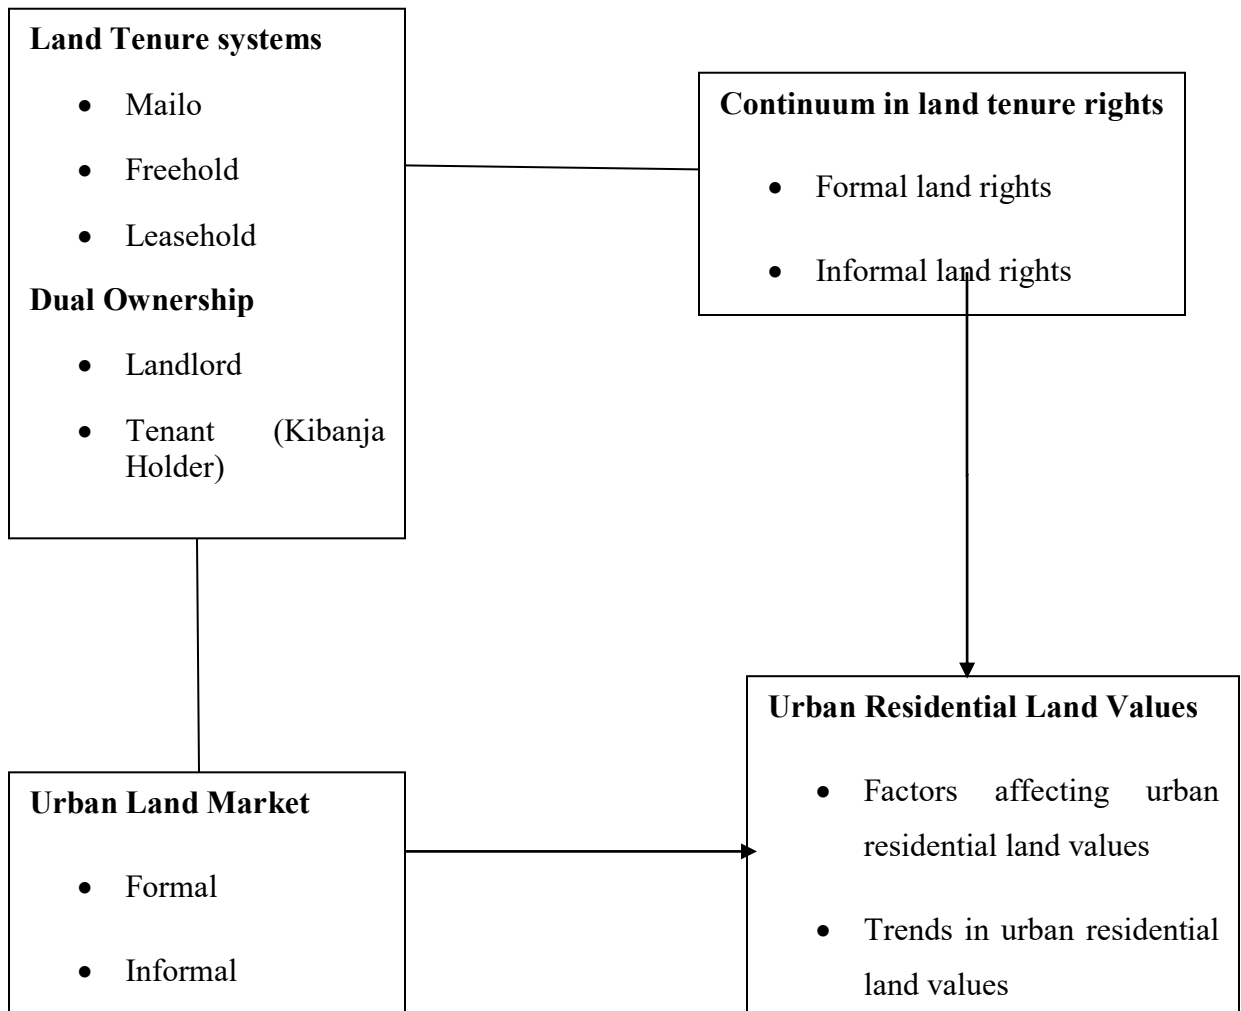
**Land Tenure systems**

- Mailo
- Freehold
- Leasehold

**Dual Ownership**

- Landlord
- Tenant (Kibanja Holder)

**Continuum in land tenure rights**

- Formal land rights
- Informal land rights

**Urban Land Market**

- Formal
- Informal

**Urban Residential Land Values**

- Factors affecting urban residential land values
- Trends in urban residential land values